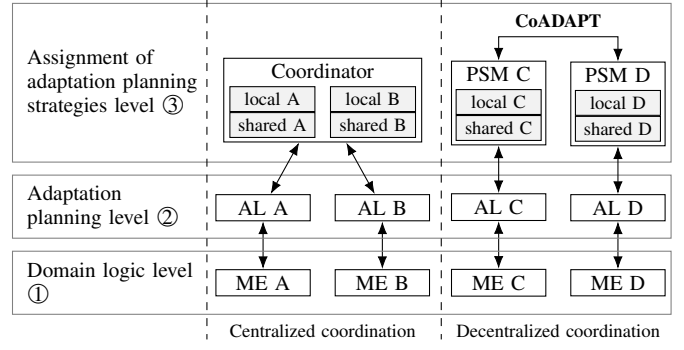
Assignment of adaptation planning strategies level ③

Coordinator

local A

shared A

local B

shared B

CoADAPT

PSM C

local C

shared C

PSM D

local D

shared D

Adaptation planning level ②

AL A

AL B

AL C

AL D

Domain logic level ①

ME A

ME B

ME C

ME D

Centralized coordination

Decentralized coordination